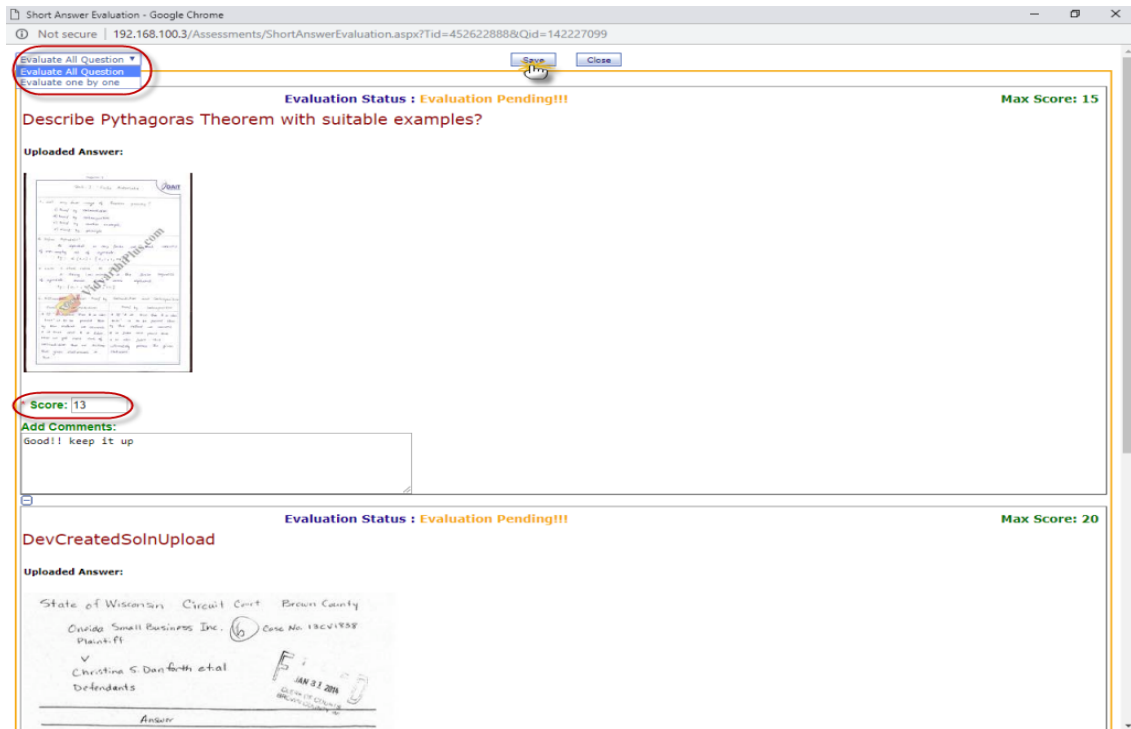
Short Answer Evaluation - Google Chrome

Not secure | 192.168.100.3/Assessments/ShortAnswerEvaluation.aspx?Tid=452622888&Qid=142227099

Evaluate All Question
Evaluate All Question
Evaluate one by one

Save Close

Evaluation Status : Evaluation Pending!!!

Max Score: 15

Describe Pythagoras Theorem with suitable examples?

Uploaded Answer:

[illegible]

Score: 13

Add Comments:

Good!! keep it up

Evaluation Status : Evaluation Pending!!!

Max Score: 20

DevCreatedSolnUpload

Uploaded Answer:

State of Wisconsin Circuit Court Brown County

Oneida Small Business Inc. (6) Case No. 13CV1838
Plaintiff

V

Christine S. Danforth et al
Defendants

JAN 31 2014

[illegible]

Answer